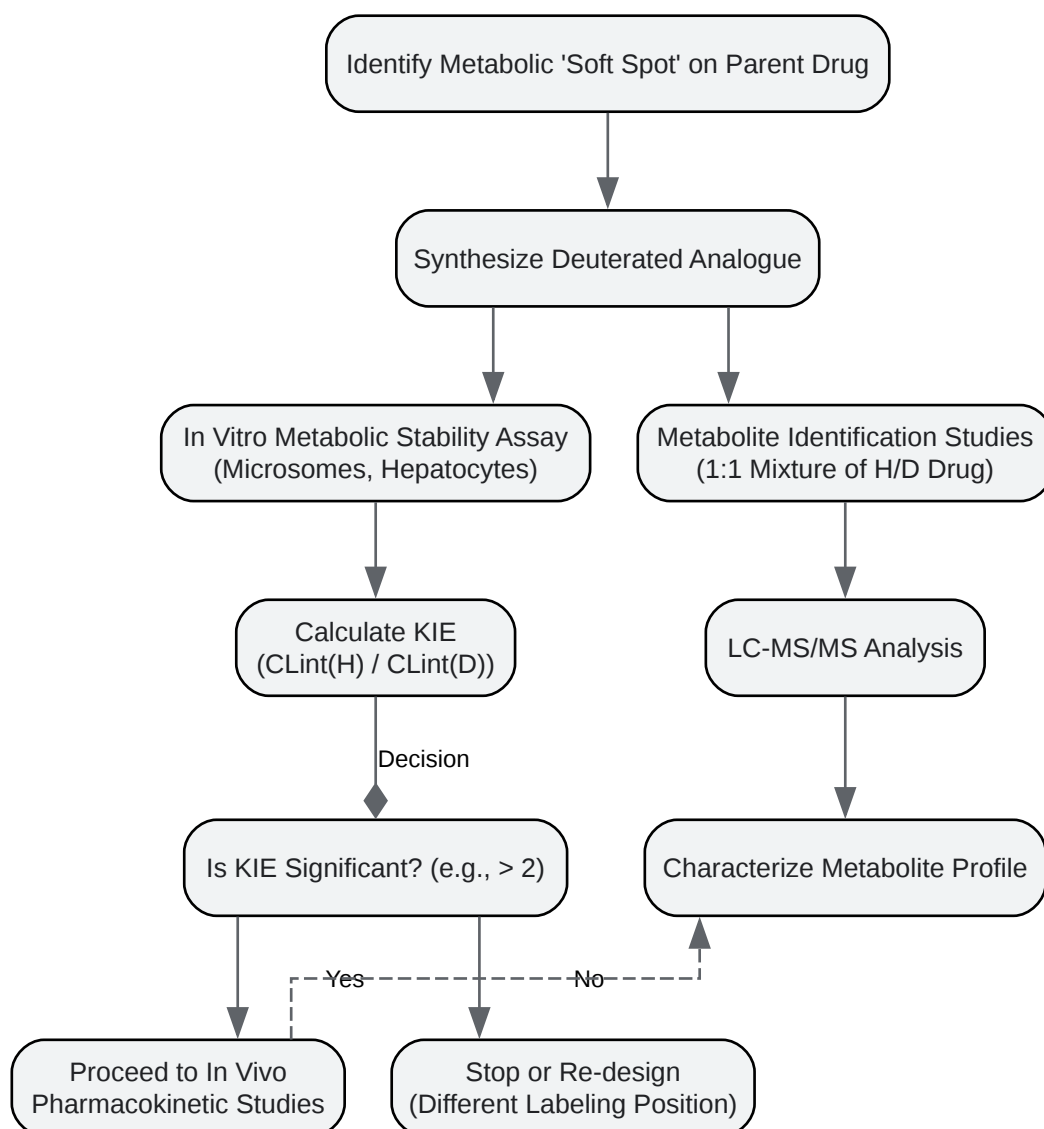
Identify Metabolic 'Soft Spot' on Parent Drug

Synthesize Deuterated Analogue

In Vitro Metabolic Stability Assay (Microsomes, Hepatocytes)

Metabolite Identification Studies (1:1 Mixture of H/D Drug)

Calculate KIE (CLint(H) / CLint(D))

LC-MS/MS Analysis

Decision

Is KIE Significant? (e.g., > 2)

Characterize Metabolite Profile

Yes

No

Proceed to In Vivo Pharmacokinetic Studies

Stop or Re-design (Different Labeling Position)